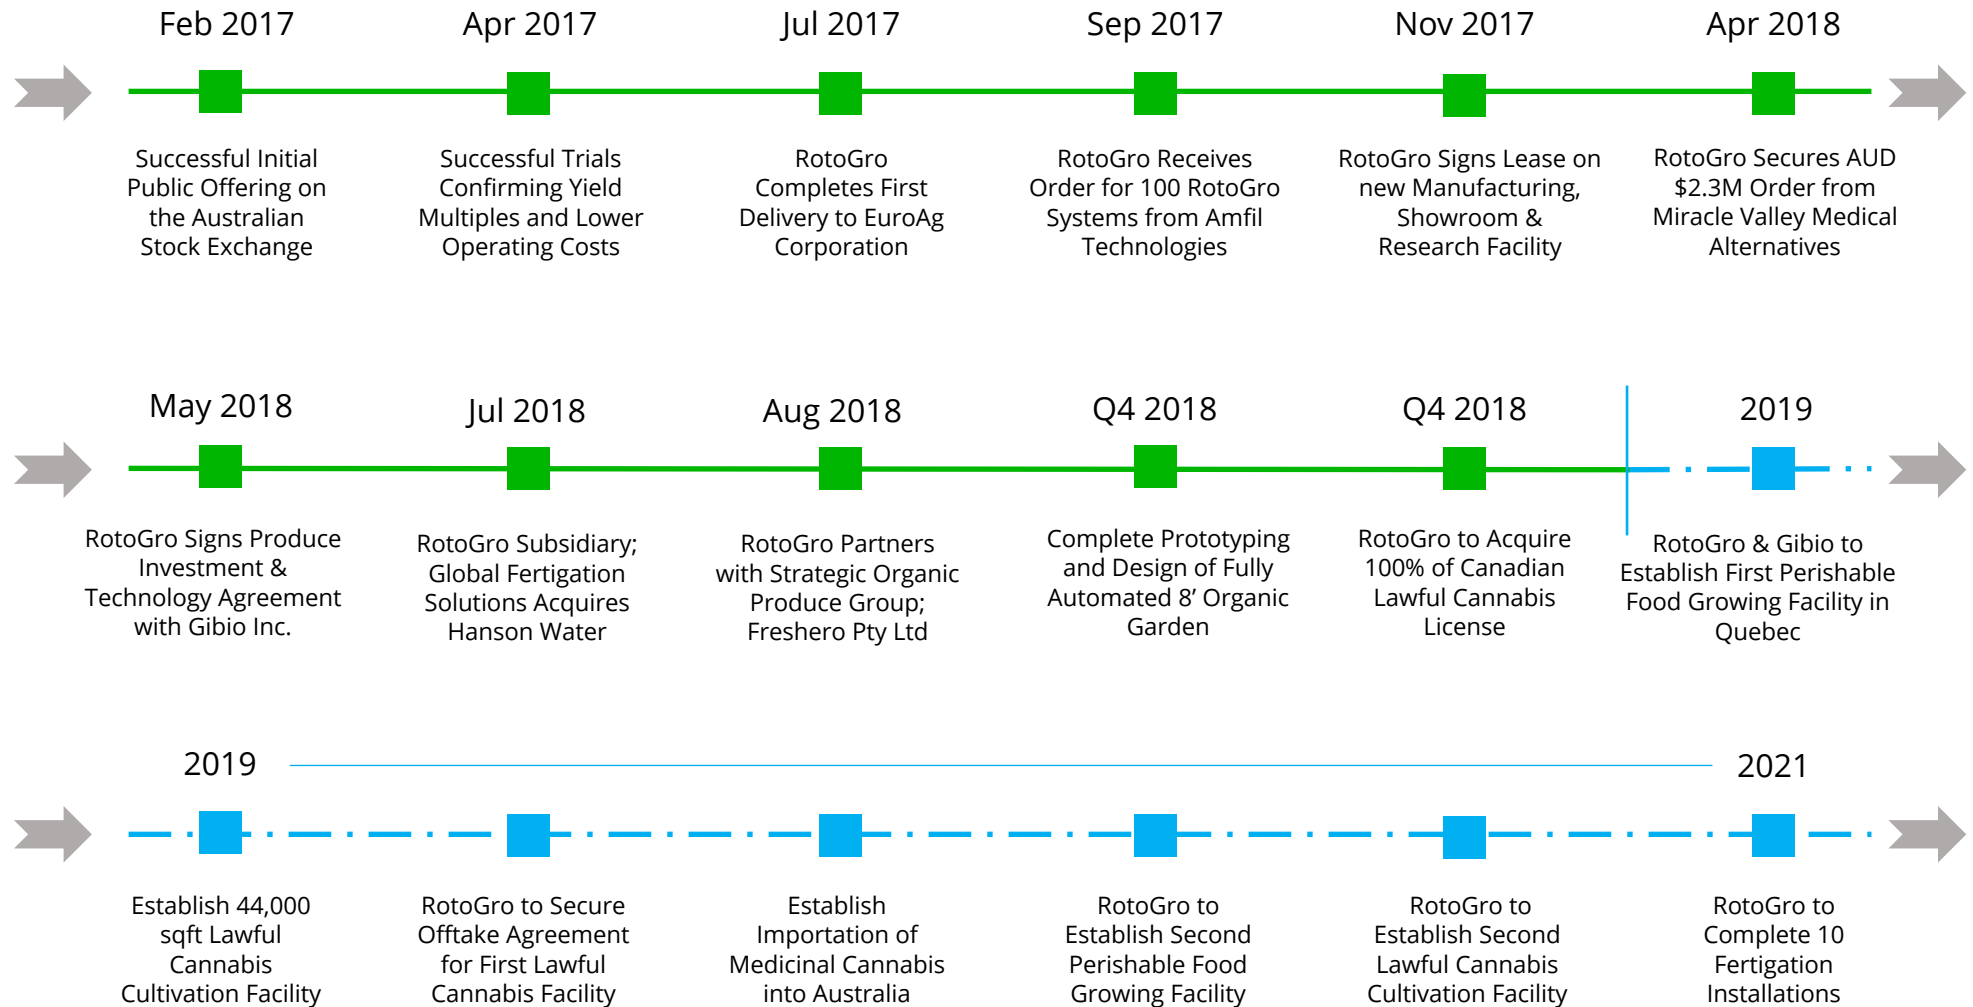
Feb 2017

Successful Initial Public Offering on the Australian Stock Exchange

Apr 2017

Successful Trials Confirming Yield Multiples and Lower Operating Costs

Jul 2017

RotoGro Completes First Delivery to EuroAg Corporation

Sep 2017

RotoGro Receives Order for 100 RotoGro Systems from Amfil Technologies

Nov 2017

RotoGro Signs Lease on new Manufacturing, Showroom & Research Facility

Apr 2018

RotoGro Secures AUD \$2.3M Order from Miracle Valley Medical Alternatives

May 2018

RotoGro Signs Produce Investment & Technology Agreement with Gibio Inc.

Jul 2018

RotoGro Subsidiary; Global Fertigation Solutions Acquires Hanson Water

Aug 2018

RotoGro Partners with Strategic Organic Produce Group; Freshero Pty Ltd

Q4 2018

Complete Prototyping and Design of Fully Automated 8' Organic Garden

Q4 2018

RotoGro to Acquire 100% of Canadian Lawful Cannabis License

2019

RotoGro & Gibio to Establish First Perishable Food Growing Facility in Quebec

2019

2021

Establish 44,000 sqft Lawful Cannabis Cultivation Facility

RotoGro to Secure Offtake Agreement for First Lawful Cannabis Facility

Establish Importation of Medicinal Cannabis into Australia

RotoGro to Establish Second Perishable Food Growing Facility

RotoGro to Establish Second Lawful Cannabis Cultivation Facility

RotoGro to Complete 10 Fertigation Installations